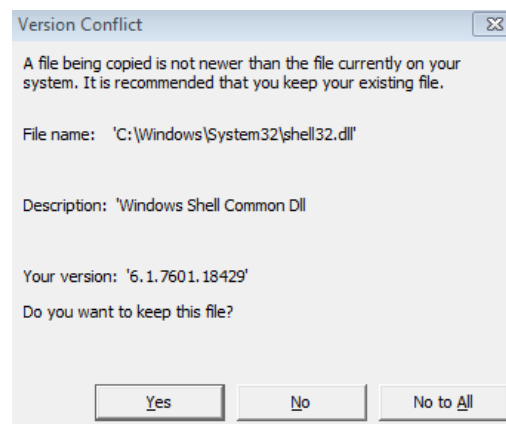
Version Conflict

A file being copied is not newer than the file currently on your system. It is recommended that you keep your existing file.

File name: 'C:\Windows\System32\shell32.dll'

Description: 'Windows Shell Common Dll

Your version: '6.1.7601.18429'

Do you want to keep this file?

Yes

No

No to All